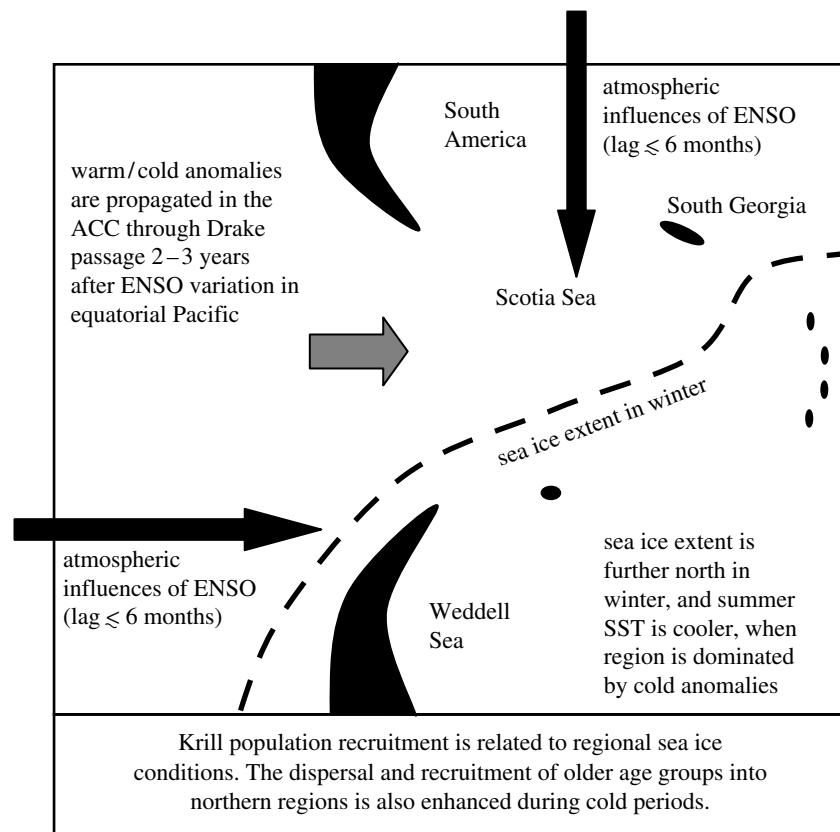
South America

atmospheric influences of ENSO (lag $\lesssim$ 6 months)

warm/cold anomalies are propagated in the ACC through Drake passage 2 – 3 years after ENSO variation in equatorial Pacific

South Georgia

Scotia Sea

sea ice extent in winter

atmospheric influences of ENSO (lag $\lesssim$ 6 months)

Weddell Sea

sea ice extent is further north in winter, and summer SST is cooler, when region is dominated by cold anomalies

Krill population recruitment is related to regional sea ice conditions. The dispersal and recruitment of older age groups into northern regions is also enhanced during cold periods.